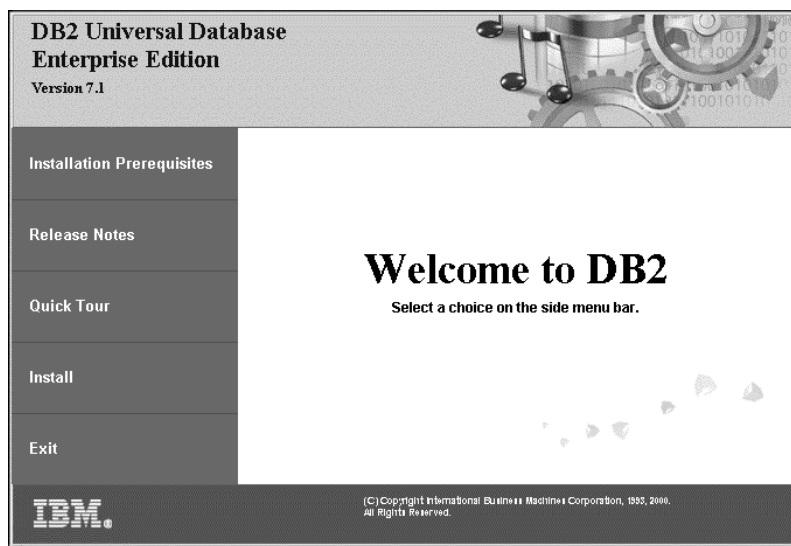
DB2 Universal Database
Enterprise Edition
Version 7.1

Installation Prerequisites

Release Notes

Quick Tour

Install

Exit

Welcome to DB2
Select a choice on the side menu bar.

IBM.

(C) Copyright International Business Machines Corporation, 1993, 2000.
All Rights Reserved.